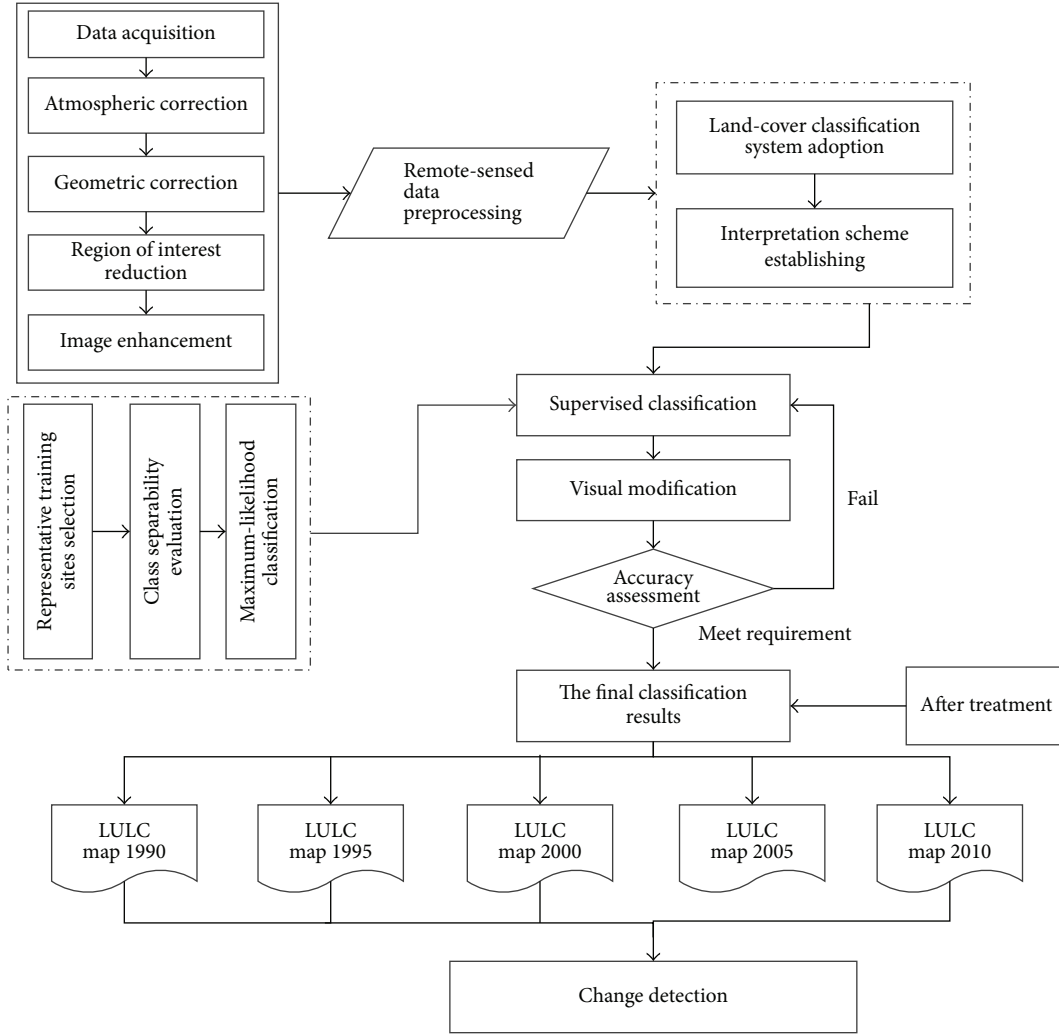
Data acquisition

Atmospheric correction

Geometric correction

Region of interest reduction

Image enhancement

Remote-sensed data preprocessing

Land-cover classification system adoption

Interpretation scheme establishing

Representative training sites selection

Class separability evaluation

Maximum-likelihood classification

Supervised classification

Visual modification

Fail

Accuracy assessment

Meet requirement

The final classification results

After treatment

LULC map 1990

LULC map 1995

LULC map 2000

LULC map 2005

LULC map 2010

Change detection